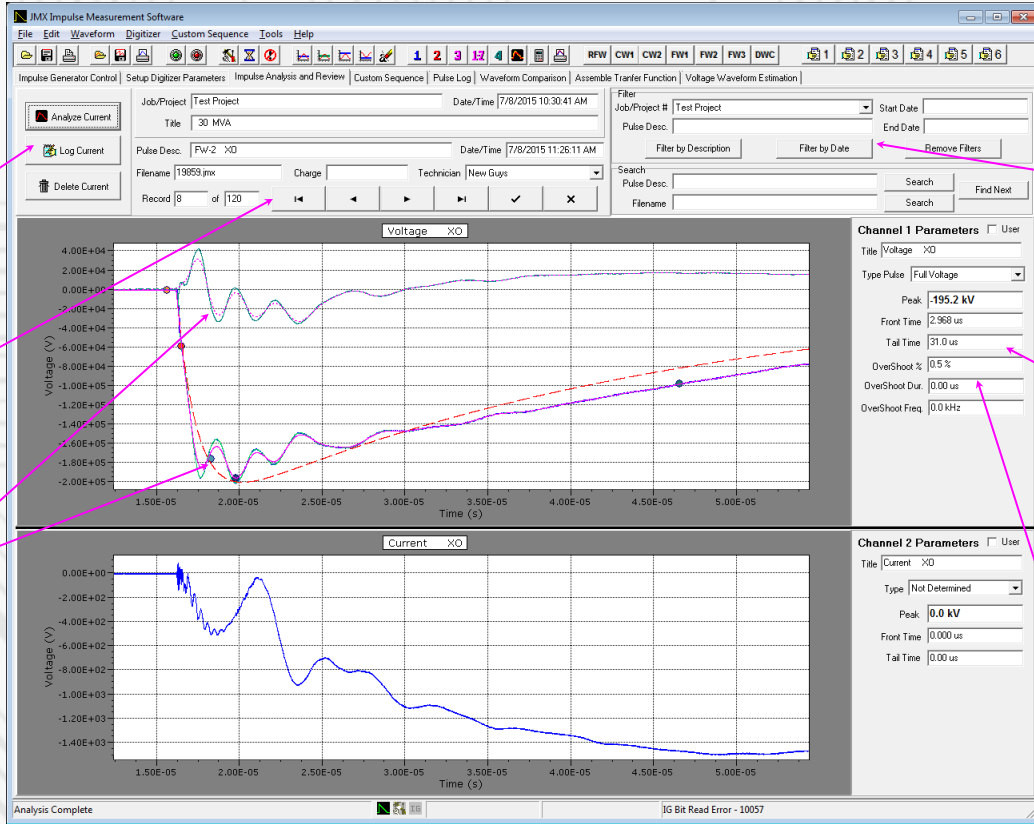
JMX Impulse Measurement Software

File Edit Waveform Digitizer Custom Sequence Tools Help

1 2 3 13 4 RFW CW1 CW2 FW1 FW2 FW3 DWC 1 2 3 4 5 6

Impulse Generator Control | Setup Digitizer Parameters | Impulse Analysis and Review | Custom Sequence | Pulse Log | Waveform Comparison | Assemble Tranfer Function | Voltage Waveform Estimation

Analyze Current
Log Current
Delete Current

Job/Project Test Project
Date/Time 7/8/2015 10:30:41 AM
Title 30 MVA
Pulse Desc. FW-2 XO
Date/Time 7/8/2015 11:26:11 AM
Filename 19859.jmx
Charge
Technician New Guys
Record 8 of 120

Filter
Job/Project # Test Project
Start Date
Pulse Desc.
End Date
Filter by Description
Filter by Date
Remove Filters
Search
Pulse Desc.
Search
Find Next
Filename
Search

Voltage XO

4.00E+04
2.00E+04
0.00E+00
-2.00E+04
-4.00E+04
-6.00E+04
-8.00E+04
-1.00E+05
-1.20E+05
-1.40E+05
-1.60E+05
-1.80E+05
-2.00E+05
Voltage (V)
1.50E-05 2.00E-05 2.50E-05 3.00E-05 3.50E-05 4.00E-05 4.50E-05 5.00E-05
Time (s)

Channel 1 Parameters User
Title Voltage XO
Type Pulse Full Voltage
Peak -195.2 kV
Front Time 2.968 us
Tail Time 31.0 us
OverShoot % 0.5 %
OverShoot Dur. 0.00 us
OverShoot Freq. 0.0 kHz

Current XO

0.00E+00
-2.00E+02
-4.00E+02
-6.00E+02
-8.00E+02
-1.00E+03
-1.20E+03
-1.40E+03
Voltage (V)
1.50E-05 2.00E-05 2.50E-05 3.00E-05 3.50E-05 4.00E-05 4.50E-05 5.00E-05
Time (s)

Channel 2 Parameters User
Title Current XO
Type Not Determined
Peak 0.0 kV
Front Time 0.000 us
Tail Time 0.00 us

Analysis Complete
IG
IG Bit Read Error - 10057